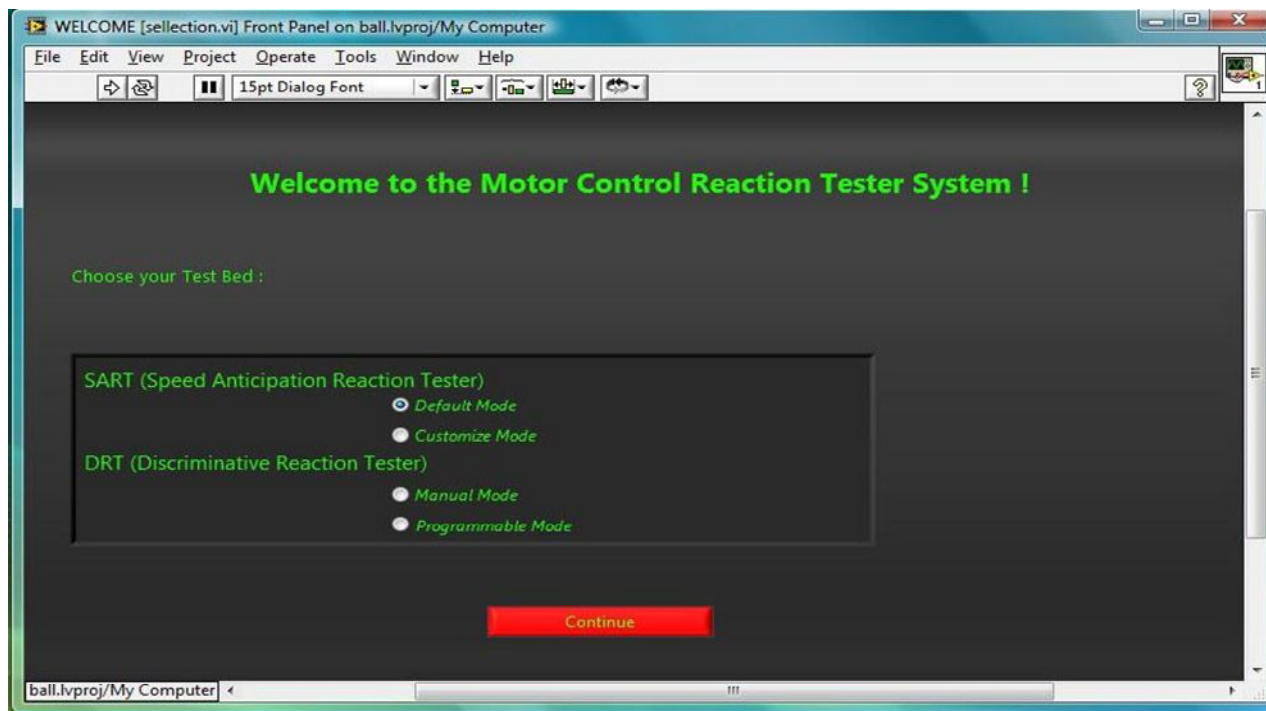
WELCOME [sellection.vi] Front Panel on ball.lvproj/My Computer

File Edit View Project Operate Tools Window Help

15pt Dialog Font

Welcome to the Motor Control Reaction Tester System !

Choose your Test Bed :

SART (Speed Anticipation Reaction Tester)

Default Mode

Customize Mode

DRT (Discriminative Reaction Tester)

Manual Mode

Programmable Mode

Continue

ball.lvproj/My Computer